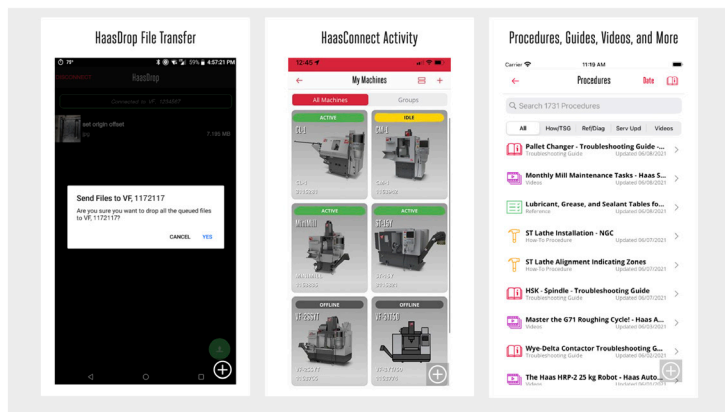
HaasDrop File Transfer

79° 59% 4:57:21 PM

DISCONNECT HaasDrop

Connected to: VF, 1234567

set origin offset

7.155 MB

Send Files to VF, 1172117

Are you sure you want to drop all the queued files to VF, 1172117?

CANCEL YES

HaasConnect Activity

12:45

My Machines

All Machines Groups

ACTIVE

CL-1

IDLE

CM-1

ACTIVE

MiniMill

ACTIVE

ST-15Y

OFFLINE

VF-2SSYT

OFFLINE

VF-3YT/50

Procedures, Guides, Videos, and More

Carrier 11:19 AM

Procedures Date

Search 1731 Procedures

All How/TSG Ref/Diag Serv Upd Videos

Pallet Changer - Troubleshooting Guide -...
Troubleshooting Guide Updated 06/08/2021

Monthly Mill Maintenance Tasks - Haas S...
Videos Updated 06/08/2021

Lubricant, Grease, and Sealant Tables fo...
Reference Updated 06/08/2021

ST Lathe Installation - NGC
How-To Procedure Updated 06/07/2021

ST Lathe Alignment Indicating Zones
How-To Procedure Updated 06/07/2021

HSK - Spindle - Troubleshooting Guide
Troubleshooting Guide Updated 06/07/2021

Master the G71 Roughing Cycle! - Haas A...
Videos Updated 06/03/2021

Wye-Delta Contactor Troubleshooting G...
Troubleshooting Guide Updated 06/02/2021

The Haas HRP-2 25 kg Robot - Haas Auto...
Videos